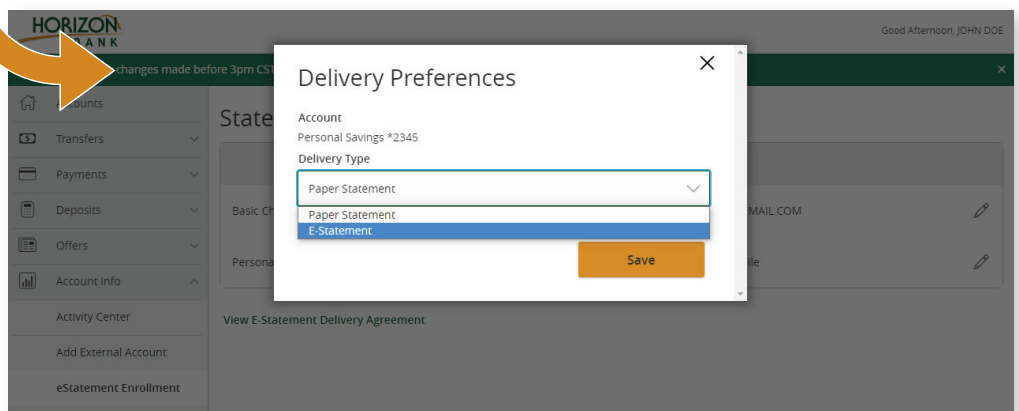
HORIZON BANK

Good Afternoon, JOHN DOE

changes made before 3pm CS

×

Accounts

Transfers

Payments

Deposits

Offers

Account Info

Activity Center

Add External Account

eStatement Enrollment

State

Basic Ch

Persona

MAIL.COM

ile

View E-Statement Delivery Agreement

Delivery Preferences

×

Account

Personal Savings *2345

Delivery Type

Paper Statement

Paper Statement

E-Statement

Save